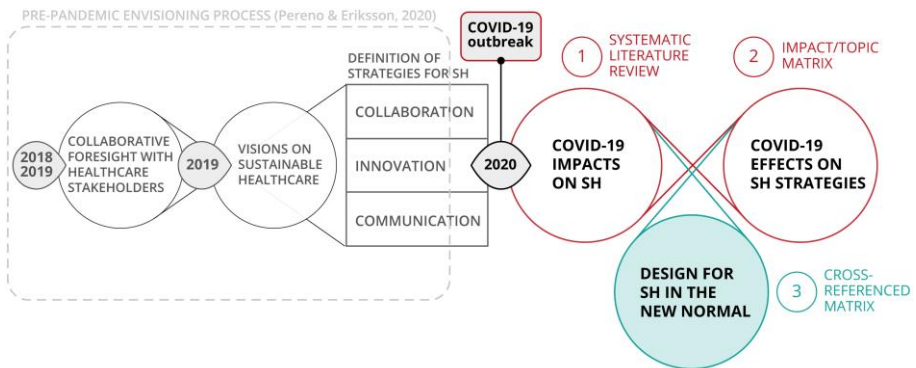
PRE-PANDEMIC ENVISIONING PROCESS (Pereno & Eriksson, 2020)

COVID-19 outbreak

2018 2019

COLLABORATIVE FORESIGHT WITH HEALTHCARE STAKEHOLDERS

2019

VISIONS ON SUSTAINABLE HEALTHCARE

DEFINITION OF STRATEGIES FOR SH

COLLABORATION

INNOVATION

COMMUNICATION

2020

1 SYSTEMATIC LITERATURE REVIEW

2 IMPACT/TOPIC MATRIX

COVID-19 IMPACTS ON SH

COVID-19 EFFECTS ON SH STRATEGIES

DESIGN FOR SH IN THE NEW NORMAL

3 CROSS-REFERENCED MATRIX